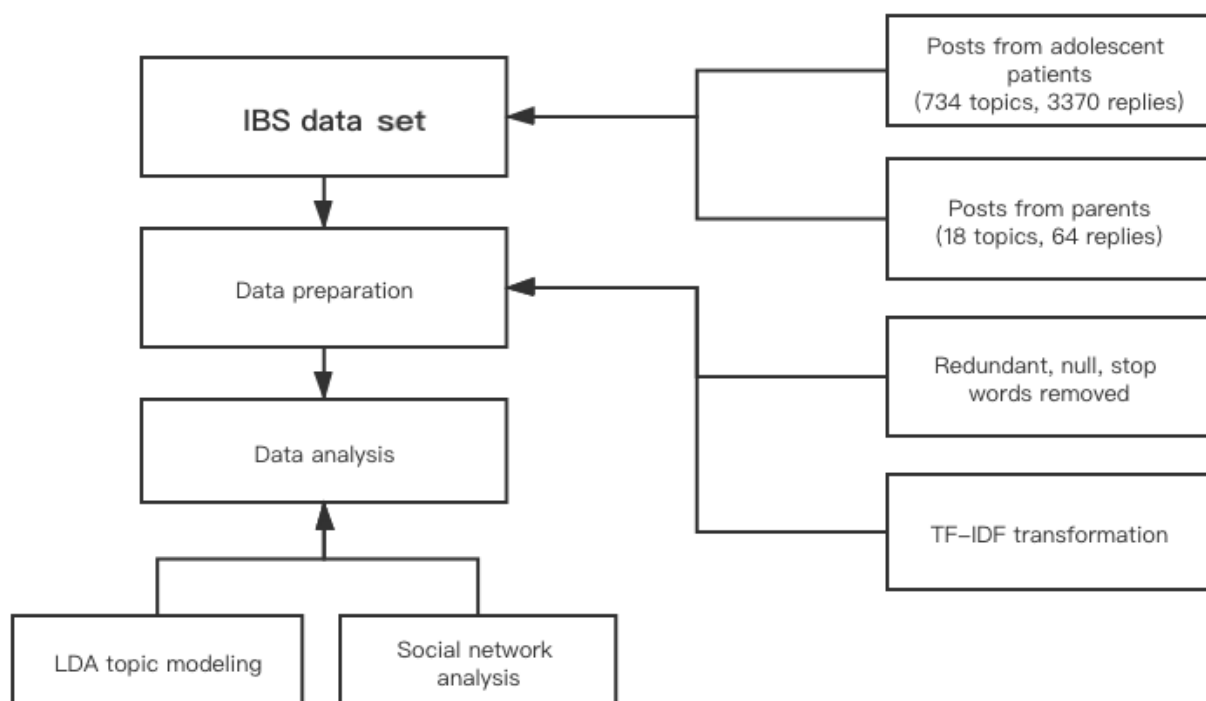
IBS data set

Posts from adolescent patients (734 topics, 3370 replies)

Posts from parents (18 topics, 64 replies)

Data preparation

Redundant, null, stop words removed

TF–IDF transformation

Data analysis

LDA topic modeling

Social network analysis